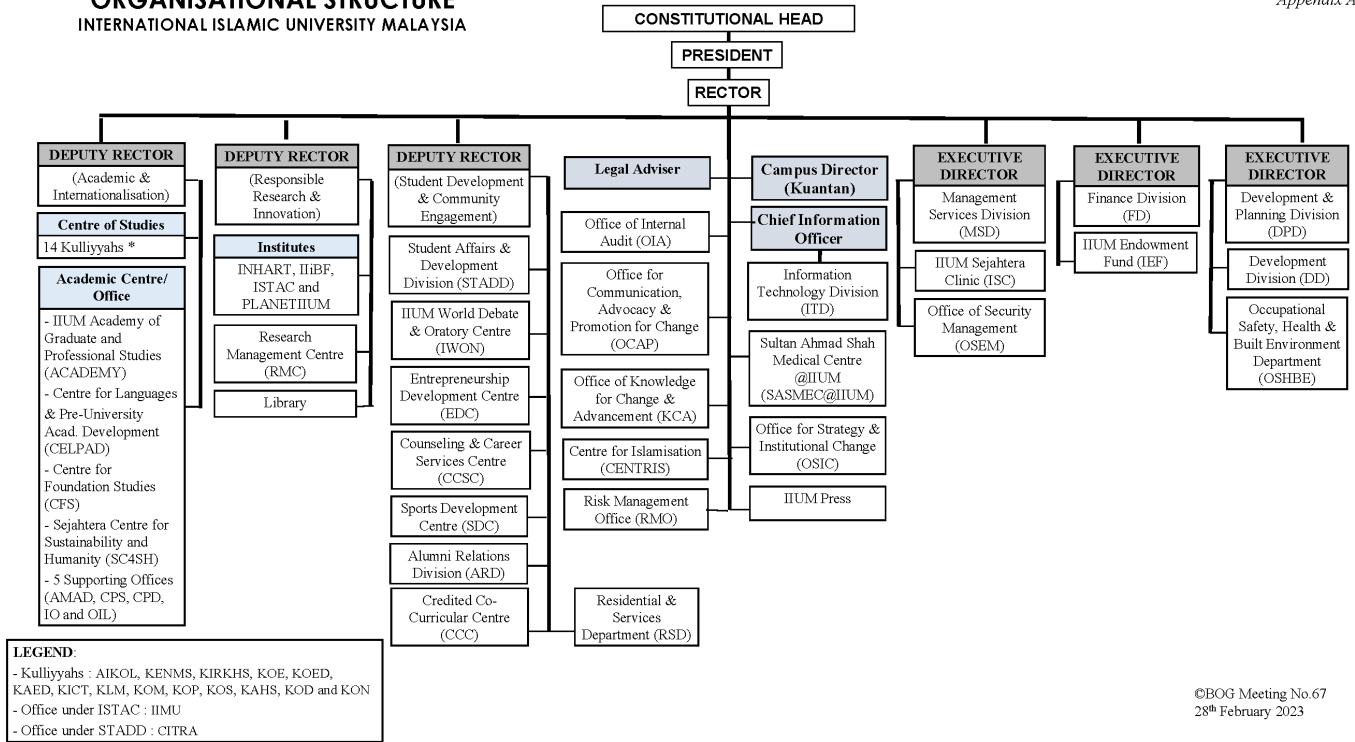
ORGANISATIONAL STRUCTURE
INTERNATIONAL ISLAMIC UNIVERSITY MALAYSIA

Appendix A

CONSTITUTIONAL HEAD

PRESIDENT

RECTOR

DEPUTY RECTOR
(Academic & Internationalisation)

Centre of Studies
14 Kulliyyahs *

Academic Centre/ Office
- IIUM Academy of Graduate and Professional Studies (ACADEMY)
- Centre for Languages & Pre-University Acad. Development (CELPAD)
- Centre for Foundation Studies (CFS)
- Sejahtera Centre for Sustainability and Humanity (SC4SH)
- 5 Supporting Offices (AMAD, CPS, CPD, IO and OIL)

DEPUTY RECTOR
(Responsible Research & Innovation)

Institutes
INHART, IIiBF, ISTAC and PLANETIIUM

Research Management Centre (RMC)

Library

DEPUTY RECTOR
(Student Development & Community Engagement)

Student Affairs & Development Division (STADD)

IIUM World Debate & Oratory Centre (IWON)

Entrepreneurship Development Centre (EDC)

Counseling & Career Services Centre (CCSC)

Sports Development Centre (SDC)

Alumni Relations Division (ARD)

Credited Co-Curricular Centre (CCC)

Residential & Services Department (RSD)

Legal Adviser

Office of Internal Audit (OIA)

Office for Communication, Advocacy & Promotion for Change (OCAP)

Office of Knowledge for Change & Advancement (KCA)

Centre for Islamisation (CENTRIS)

Risk Management Office (RMO)

Campus Director (Kuantan)

Chief Information Officer

Information Technology Division (ITD)

Sultan Ahmad Shah Medical Centre @IIUM (SASMEC@IIUM)

Office for Strategy & Institutional Change (OSIC)

IIUM Press

EXECUTIVE DIRECTOR
Management Services Division (MSD)

IIUM Sejahtera Clinic (ISC)

Office of Security Management (OSEM)

EXECUTIVE DIRECTOR
Finance Division (FD)

IIUM Endowment Fund (IEF)

EXECUTIVE DIRECTOR
Development & Planning Division (DPD)

Development Division (DD)

Occupational Safety, Health & Built Environment Department (OSHBE)

LEGEND:
- Kulliyyahs : AIKOL, KENMS, KIRKHS, KOE, KOED, KAED, KICT, KLM, KOM, KOP, KOS, KAHS, KOD and KON
- Office under ISTAC : IIMU
- Office under STADD : CITRA

©BOG Meeting No.67
28$^{th}$ February 2023